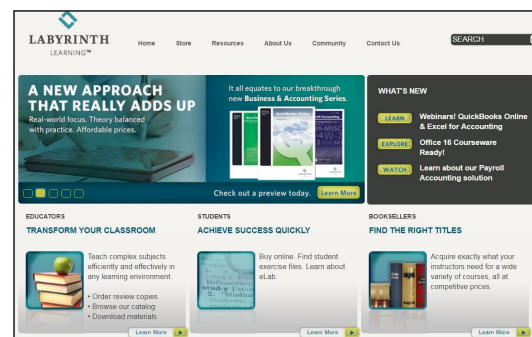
LABYRINTH LEARNING™

Home Store Resources About Us Community Contact Us

SEARCH

A NEW APPROACH THAT REALLY ADDS UP

Real-world focus. Theory balanced with practice. Affordable prices.

It all equates to our breakthrough new Business & Accounting Series.

Check out a preview today. Learn More

WHAT'S NEW

LEARN Webinars! QuickBooks Online & Excel for Accounting

EXPLORE Office 16 Courseware Ready!

WATCH Learn about our Payroll Accounting solution

EDUCATORS

TRANSFORM YOUR CLASSROOM

Teach complex subjects efficiently and effectively in any learning environment.

• Order review copies
• Browse our catalog
• Download materials

Learn More

STUDENTS

ACHIEVE SUCCESS QUICKLY

Buy online. Find student exercise files. Learn about eLab.

Learn More

BOOKSELLERS

FIND THE RIGHT TITLES

Acquire exactly what your instructors need for a wide variety of courses, all at competitive prices.

Learn More